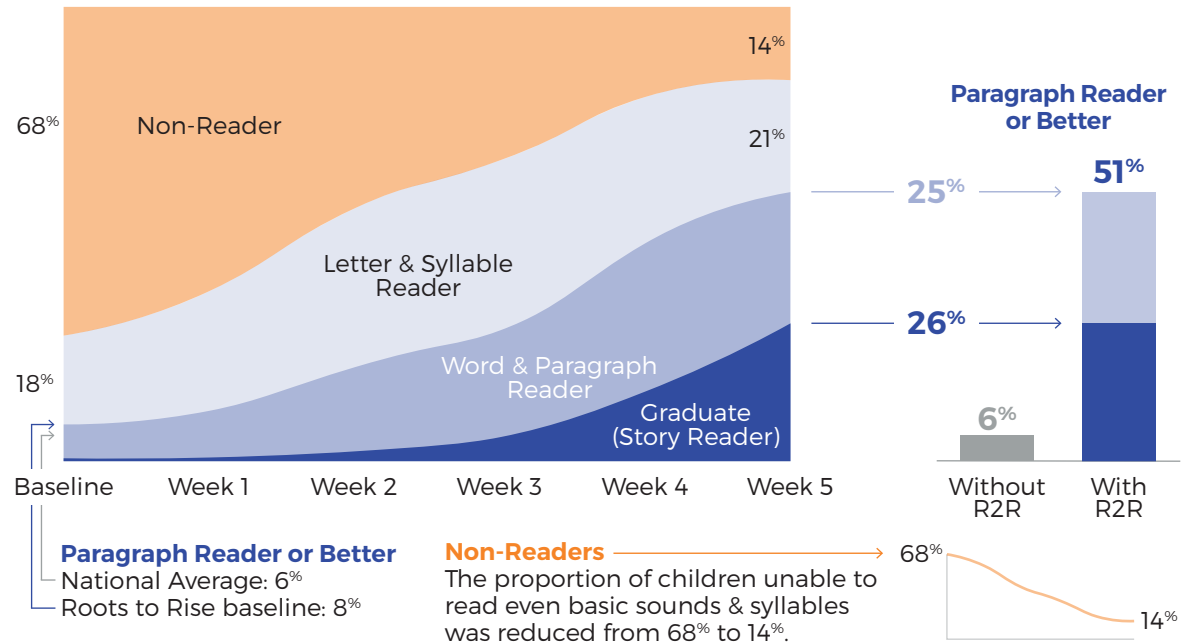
68%

Non-Reader

14%

21%

Letter & Syllable Reader

Word & Paragraph Reader

Graduate (Story Reader)

18%

Baseline Week 1 Week 2 Week 3 Week 4 Week 5

Paragraph Reader or Better

25%

51%

26%

6%

Without R2R

With R2R

Paragraph Reader or Better
National Average: 6%
Roots to Rise baseline: 8%

Non-Readers
The proportion of children unable to read even basic sounds & syllables was reduced from 68% to 14%.

68%

14%